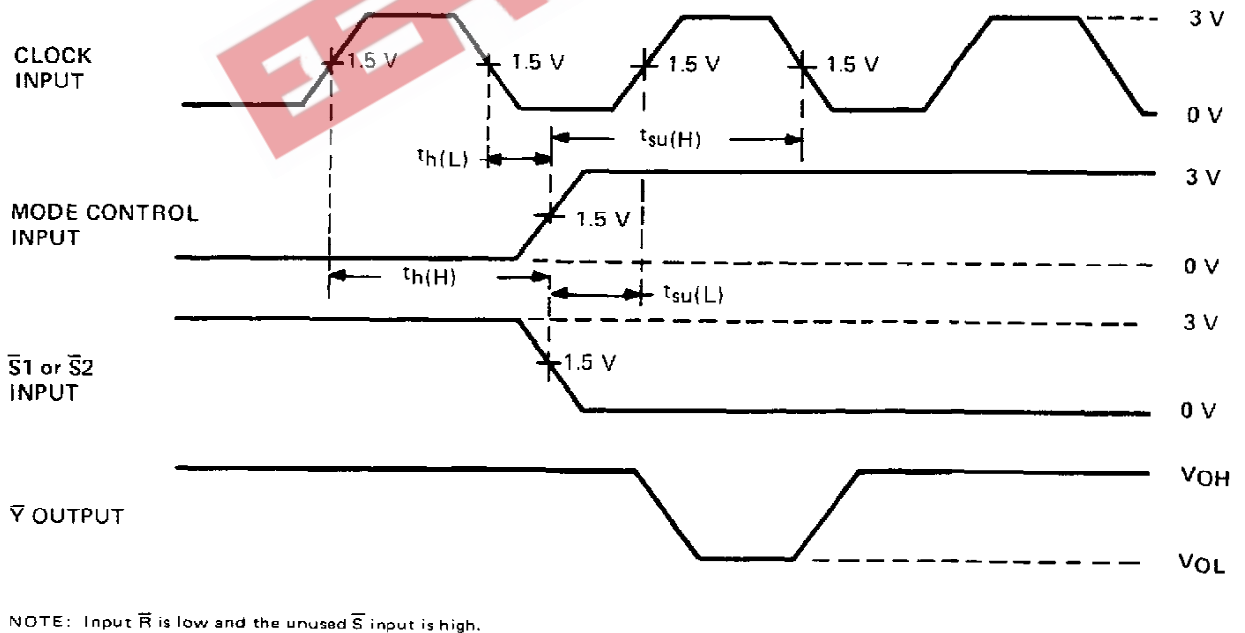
CLOCK INPUT

1.5 V
1.5 V
1.5 V
1.5 V
3 V
0 V

$t_{h(L)}$
$t_{su(H)}$

MODE CONTROL INPUT

1.5 V
3 V
0 V

$t_{h(H)}$
$t_{su(L)}$

$\overline{S}1$ or $\overline{S}2$ INPUT

1.5 V
3 V
0 V

$\overline{Y}$ OUTPUT

$V_{OH}$
$V_{OL}$

NOTE: Input $\overline{R}$ is low and the unused $\overline{S}$ input is high.